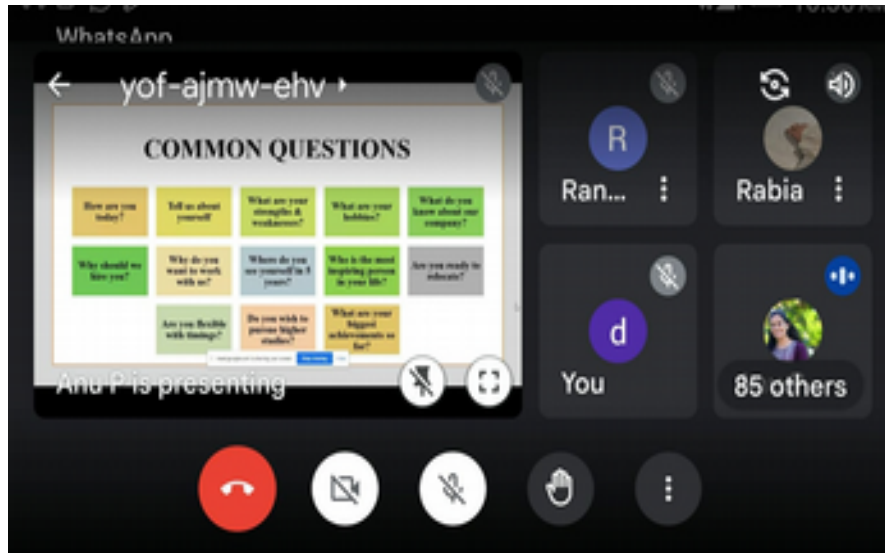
WhatsApp

yof-ajmw-ehv

COMMON QUESTIONS

How are you today?

Tell us about yourself

What are your strengths & weaknesses?

What are your hobbies?

What do you know about our company?

Why should we hire you?

Why do you want to work with us?

Where do you see yourself in 5 years?

Who is the most inspiring person in your life?

Are you ready to relocate?

Are you flexible with timings?

Do you wish to pursue higher studies?

What are your biggest achievements so far?

Anu P is presenting

R

Ran...

Rabia

d

You

85 others